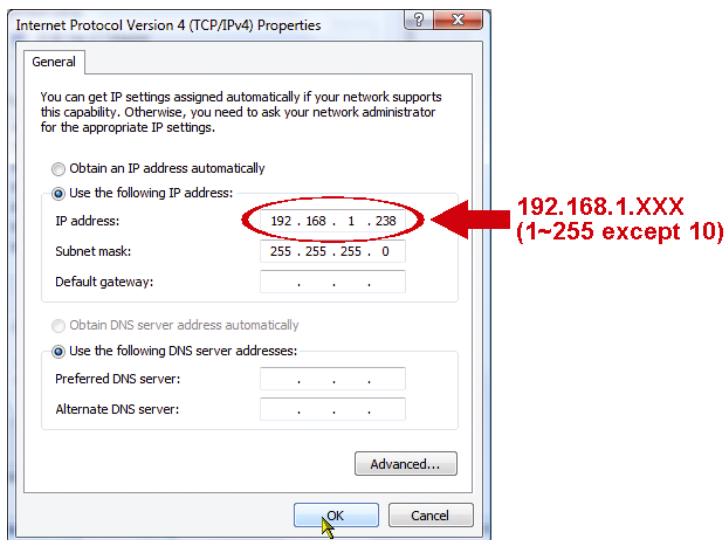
Internet Protocol Version 4 (TCP/IPv4) Properties

?

General

You can get IP settings assigned automatically if your network supports this capability. Otherwise, you need to ask your network administrator for the appropriate IP settings.

Obtain an IP address automatically

Use the following IP address:

IP address: 192 . 168 . 1 . 238

Subnet mask: 255 . 255 . 255 . 0

Default gateway: . . .

192.168.1.XXX
(1~255 except 10)

Obtain DNS server address automatically

Use the following DNS server addresses:

Preferred DNS server: . . .

Alternate DNS server: . . .

Advanced...

OK

Cancel